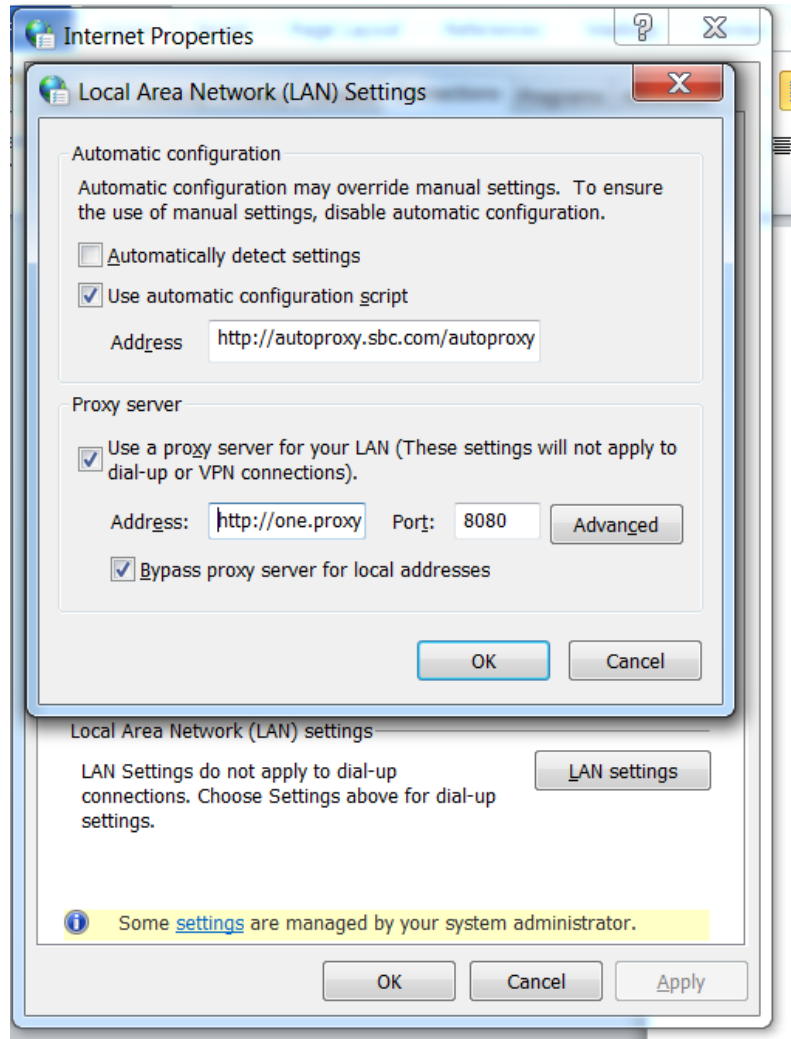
Internet Properties

?

Local Area Network (LAN) Settings

Automatic configuration

Automatic configuration may override manual settings. To ensure the use of manual settings, disable automatic configuration.

Automatically detect settings

Use automatic configuration script

Address http://autoproxy.sbc.com/autoproxy

Proxy server

Use a proxy server for your LAN (These settings will not apply to dial-up or VPN connections).

Address: http://one.proxy Port: 8080 Advanced

Bypass proxy server for local addresses

OK Cancel

Local Area Network (LAN) settings

LAN Settings do not apply to dial-up connections. Choose Settings above for dial-up settings.

LAN settings

Some settings are managed by your system administrator.

OK Cancel Apply